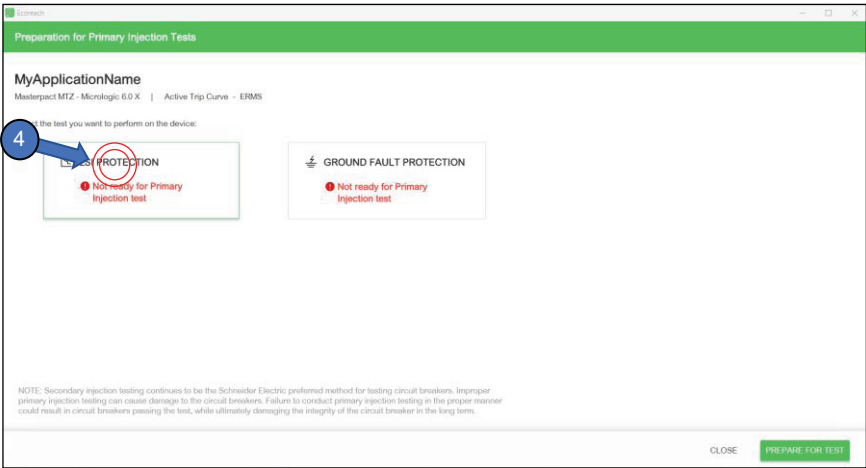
Ecoreach

Preparation for Primary Injection Tests

MyApplicationName

Masterpact MTZ - Micrologic 6.0 X | Active Trip Curve - ERMS

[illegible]t the test you want to perform on the device:

4

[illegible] PROTECTION

Not ready for Primary Injection test

GROUND FAULT PROTECTION

Not ready for Primary Injection test

NOTE: Secondary injection testing continues to be the Schneider Electric preferred method for testing circuit breakers. Improper primary injection testing can cause damage to the circuit breakers. Failure to conduct primary injection testing in the proper manner could result in circuit breakers passing the test, while ultimately damaging the integrity of the circuit breaker in the long term.

CLOSE

PREPARE FOR TEST